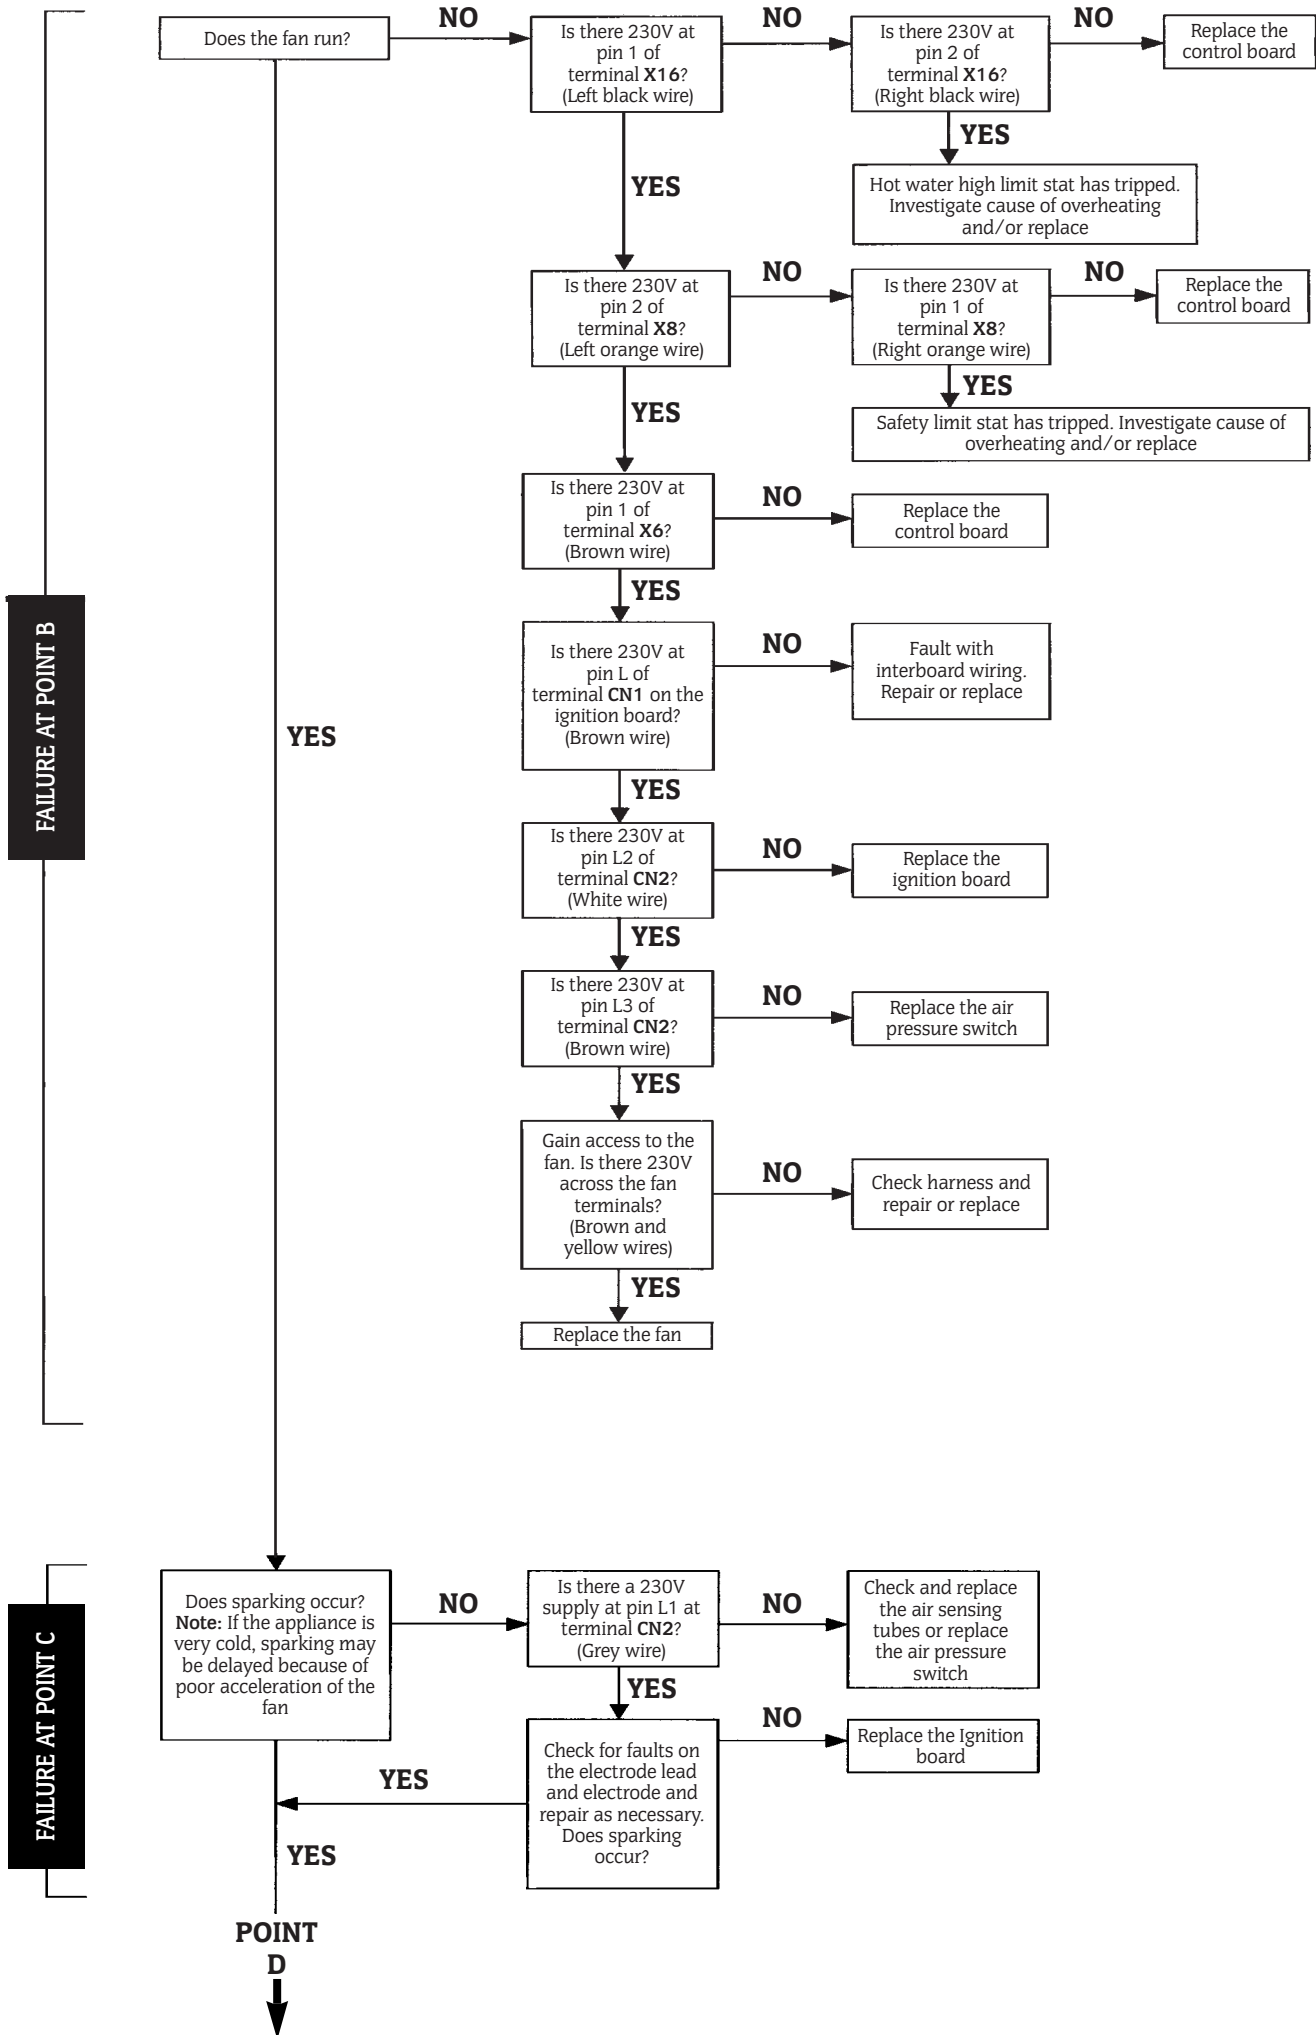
FAILURE AT POINT B

Does the fan run?

NO

Is there 230V at pin 1 of terminal **X16**? (Left black wire)

NO

Is there 230V at pin 2 of terminal **X16**? (Right black wire)

NO

Replace the control board

YES

Hot water high limit stat has tripped. Investigate cause of overheating and/or replace

YES

Is there 230V at pin 2 of terminal **X8**? (Left orange wire)

NO

Is there 230V at pin 1 of terminal **X8**? (Right orange wire)

NO

Replace the control board

YES

Safety limit stat has tripped. Investigate cause of overheating and/or replace

YES

Is there 230V at pin 1 of terminal **X6**? (Brown wire)

NO

Replace the control board

YES

Is there 230V at pin L of terminal **CN1** on the ignition board? (Brown wire)

NO

Fault with interboard wiring. Repair or replace

YES

Is there 230V at pin L2 of terminal **CN2**? (White wire)

NO

Replace the ignition board

YES

Is there 230V at pin L3 of terminal **CN2**? (Brown wire)

NO

Replace the air pressure switch

YES

Gain access to the fan. Is there 230V across the fan terminals? (Brown and yellow wires)

NO

Check harness and repair or replace

YES

Replace the fan

YES

FAILURE AT POINT C

Does sparking occur? **Note:** If the appliance is very cold, sparking may be delayed because of poor acceleration of the fan

NO

Is there a 230V supply at pin L1 at terminal **CN2**? (Grey wire)

NO

Check and replace the air sensing tubes or replace the air pressure switch

YES

Check for faults on the electrode lead and electrode and repair as necessary. Does sparking occur?

NO

Replace the Ignition board

YES

YES

POINT D